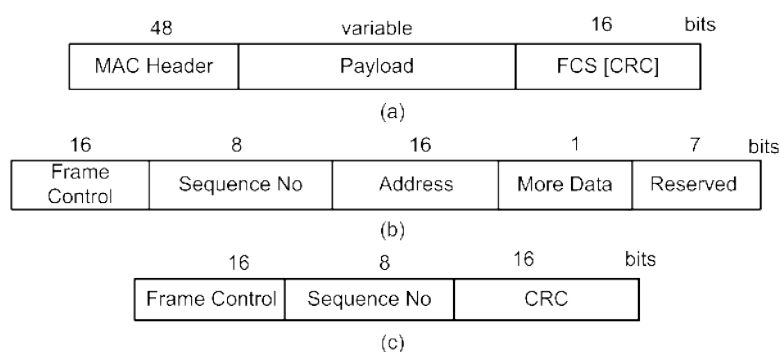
| 48 | variable | 16 | bits |
|---|---|---|---|
| MAC Header | Payload | FCS [CRC] | |

(a)

| 16 | 8 | 16 | 1 | 7 | bits |
|---|---|---|---|---|---|
| Frame Control | Sequence No | Address | More Data | Reserved | |

(b)

| 16 | 8 | 16 | bits |
|---|---|---|---|
| Frame Control | Sequence No | CRC | |

(c)